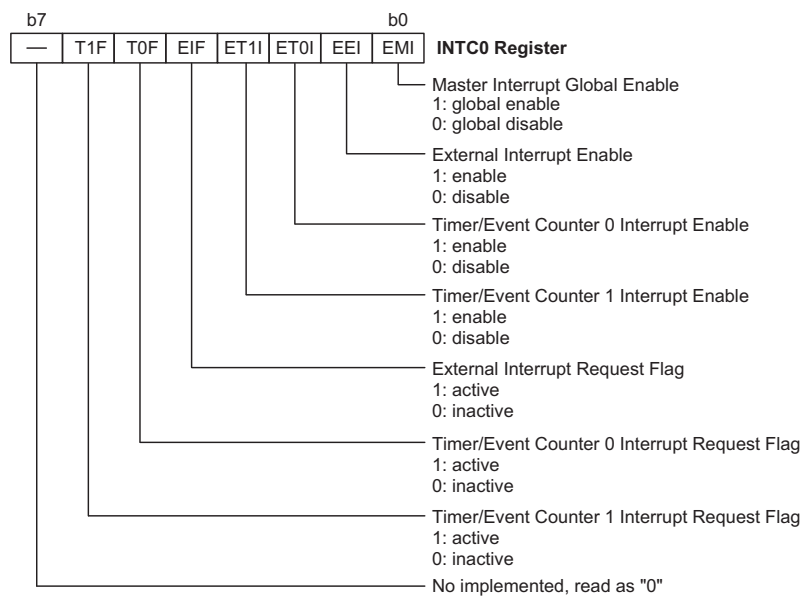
b7 b0

| — | T1F | T0F | EIF | ET1I | ET0I | EEI | EMI |
|---|---|---|---|---|---|---|---|

INTC0 Register

Master Interrupt Global Enable
1: global enable
0: global disable

External Interrupt Enable
1: enable
0: disable

Timer/Event Counter 0 Interrupt Enable
1: enable
0: disable

Timer/Event Counter 1 Interrupt Enable
1: enable
0: disable

External Interrupt Request Flag
1: active
0: inactive

Timer/Event Counter 0 Interrupt Request Flag
1: active
0: inactive

Timer/Event Counter 1 Interrupt Request Flag
1: active
0: inactive

No implemented, read as "0"